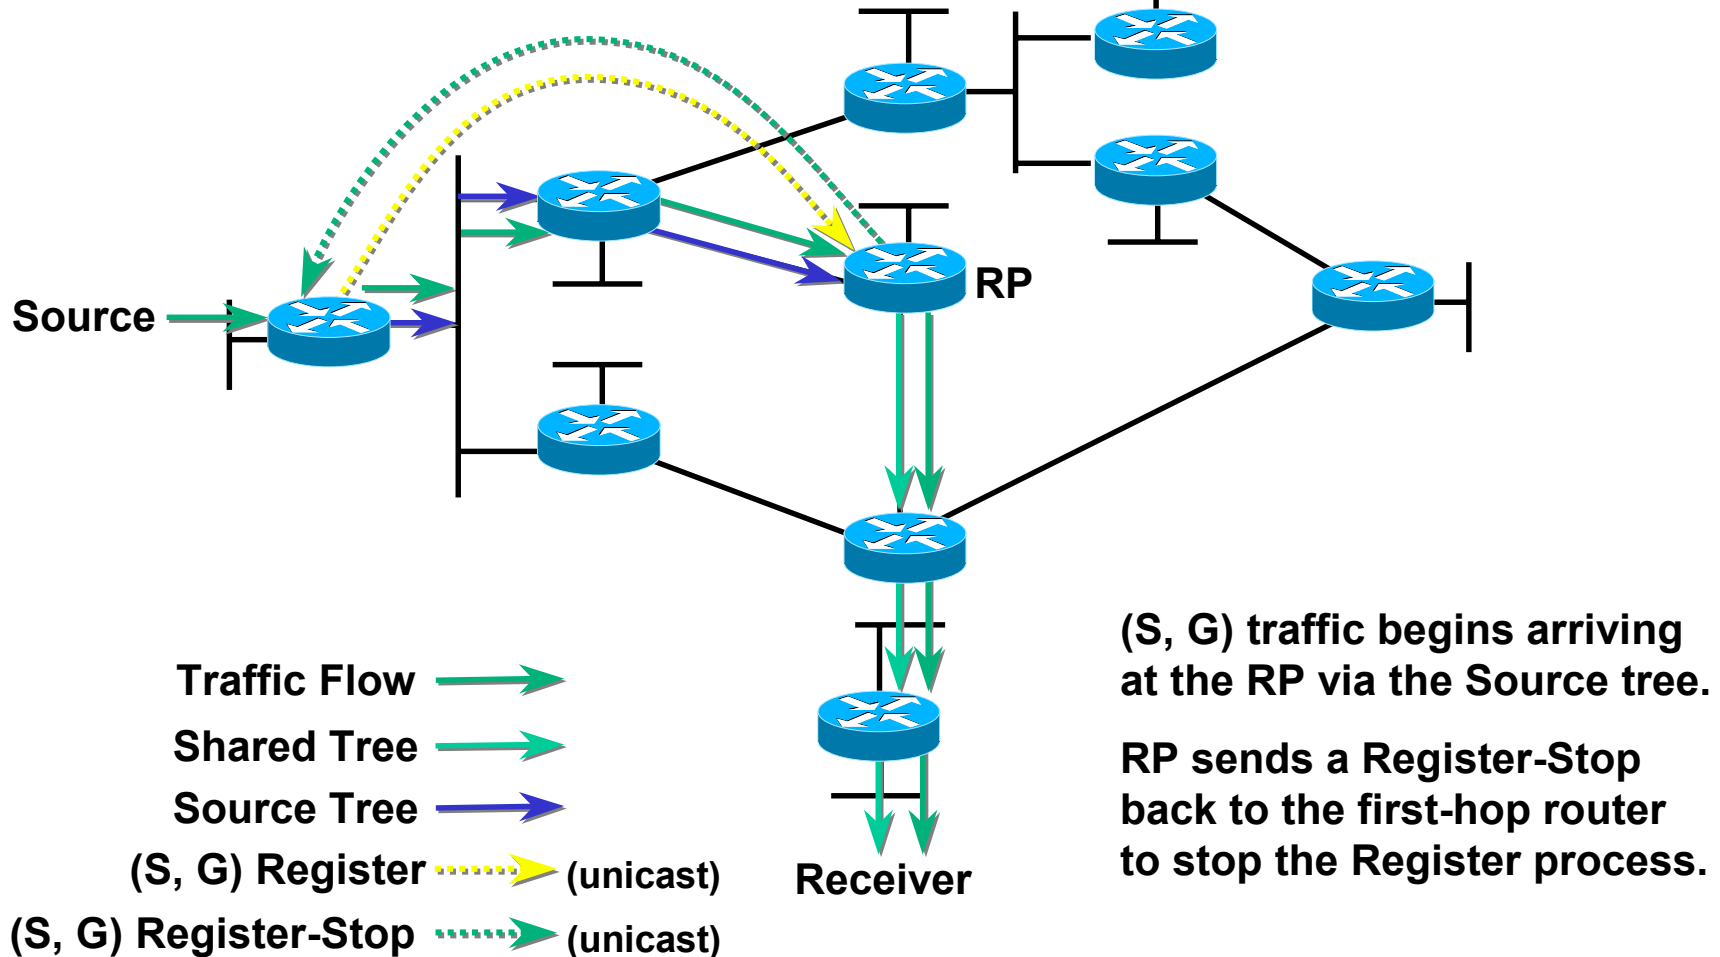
Source

RP

Receiver

Traffic Flow

Shared Tree

Source Tree

(S, G) Register (unicast)

(S, G) Register-Stop (unicast)

(S, G) traffic begins arriving at the RP via the Source tree.

RP sends a Register-Stop back to the first-hop router to stop the Register process.